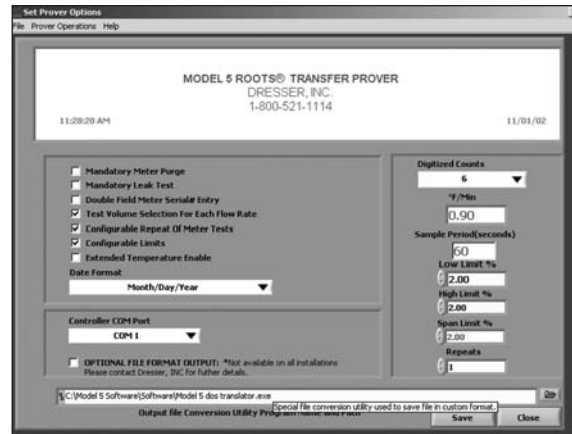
Set Prover Options

File Prover Operations Help

MODEL 5 ROOTS® TRANSFER PROVER
DRESSER, INC.
1-800-521-1114

11:28:20 AM

11/01/02

Mandatory Meter Purge
Mandatory Leak Test
Double Field Meter Serial# Entry
Test Volume Selection For Each Flow Rate
Configurable Repeat Of Meter Tests
Configurable Limits
Extended Temperature Enable

Date Format
Month/Day/Year

Controller COM Port
COM 1

OPTIONAL FILE FORMAT OUTPUT: *Not available on all installations
Please contact Dresser, INC for futher details.

Digitized Counts
6
°F/Min
0.90
Sample Period(seconds)
60
Low Limit %
2.00
High Limit %
2.00
Span Limit %
2.00
Repeats
1

C:\Model 5 Software\Software\Model 5 dos translator.exe

Output file Conversion Utility Program Name and Path

Special file conversion utility used to save file in custom format.

Save

Close